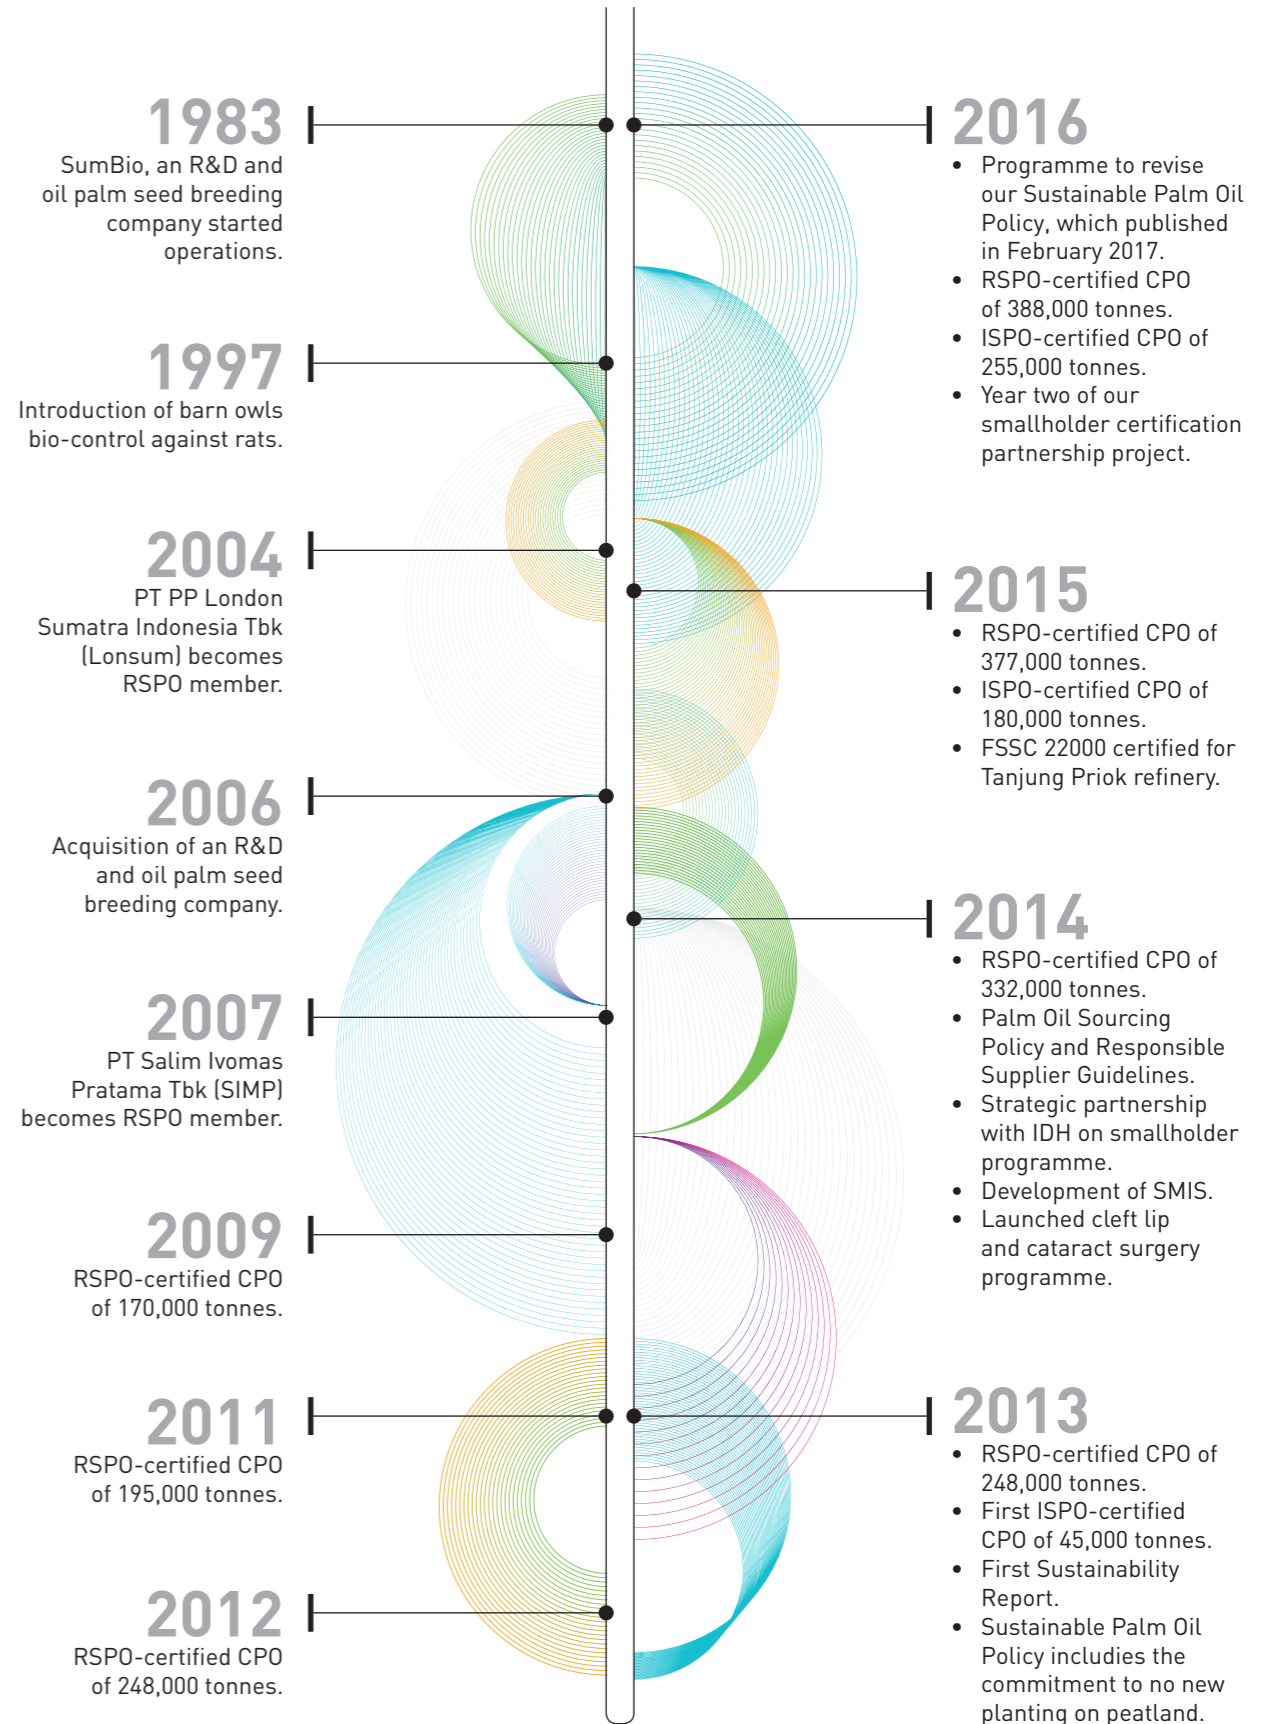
1983
SumBio, an R&D and oil palm seed breeding company started operations.

1997
Introduction of barn owls bio-control against rats.

2004
PT PP London Sumatra Indonesia Tbk (Lonsum) becomes RSPO member.

2006
Acquisition of an R&D and oil palm seed breeding company.

2007
PT Salim Ivomas Pratama Tbk (SIMP) becomes RSPO member.

2009
RSPO-certified CPO of 170,000 tonnes.

2011
RSPO-certified CPO of 195,000 tonnes.

2012
RSPO-certified CPO of 248,000 tonnes.

2016
• Programme to revise our Sustainable Palm Oil Policy, which published in February 2017.
• RSPO-certified CPO of 388,000 tonnes.
• ISPO-certified CPO of 255,000 tonnes.
• Year two of our smallholder certification partnership project.

2015
• RSPO-certified CPO of 377,000 tonnes.
• ISPO-certified CPO of 180,000 tonnes.
• FSSC 22000 certified for Tanjung Priok refinery.

2014
• RSPO-certified CPO of 332,000 tonnes.
• Palm Oil Sourcing Policy and Responsible Supplier Guidelines.
• Strategic partnership with IDH on smallholder programme.
• Development of SMIS.
• Launched cleft lip and cataract surgery programme.

2013
• RSPO-certified CPO of 248,000 tonnes.
• First ISPO-certified CPO of 45,000 tonnes.
• First Sustainability Report.
• Sustainable Palm Oil Policy includies the commitment to no new planting on peatland.